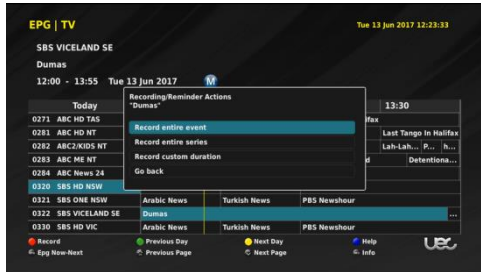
EPG | TV

Tue 13 Jun 2017 12:23:33

SBS VICELAND SE

Dumas

12:00 - 13:55 Tue 13 Jun 2017

M

Today

13:30

Recording/Reminder Actions
"Dumas"

Record entire event

Record entire series

Record custom duration

Go back

| | | | | |
|---|---|---|---|---|
| 0271 ABC HD TAS | | | | lifax |
| 0281 ABC HD NT | | | | Last Tango In Halifax |
| 0282 ABC2/KIDS NT | | | | Lah-Lah... P... h... |
| 0283 ABC ME NT | | | | d Detentiona... |
| 0284 ABC News 24 | | | | |
| 0320 SBS HD NSW | | | | |
| 0321 SBS ONE NSW | Arabic News | Turkish News | PBS Newshour | |
| 0322 SBS VICELAND SE | Dumas | | | ... |
| 0330 SBS HD VIC | Arabic News | Turkish News | PBS Newshour | |

Record
Epg Now-Next
Previous Day
Previous Page
Next Day
Next Page
Help
Info
UEC